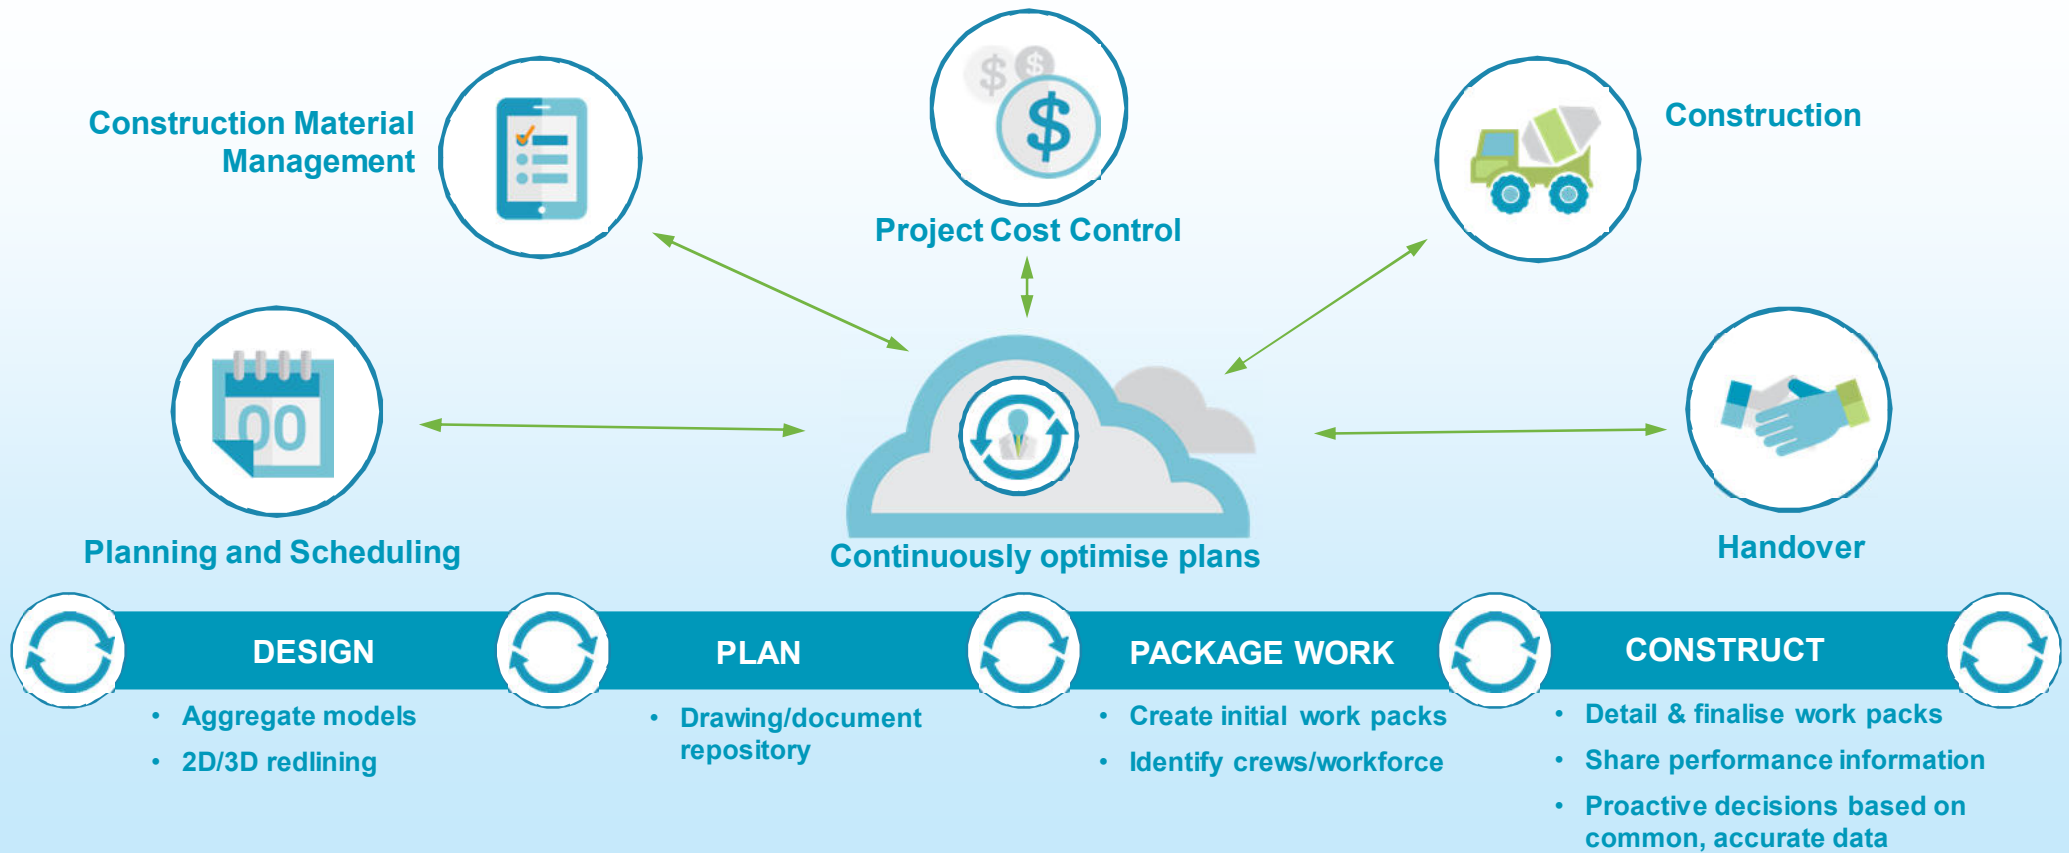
Construction Material Management

Project Cost Control

Construction

Planning and Scheduling

Continuously optimise plans

Handover

DESIGN

- Aggregate models
- 2D/3D redlining

PLAN

- Drawing/document repository

PACKAGE WORK

- Create initial work packs
- Identify crews/workforce

CONSTRUCT

- Detail & finalise work packs
- Share performance information
- Proactive decisions based on common, accurate data